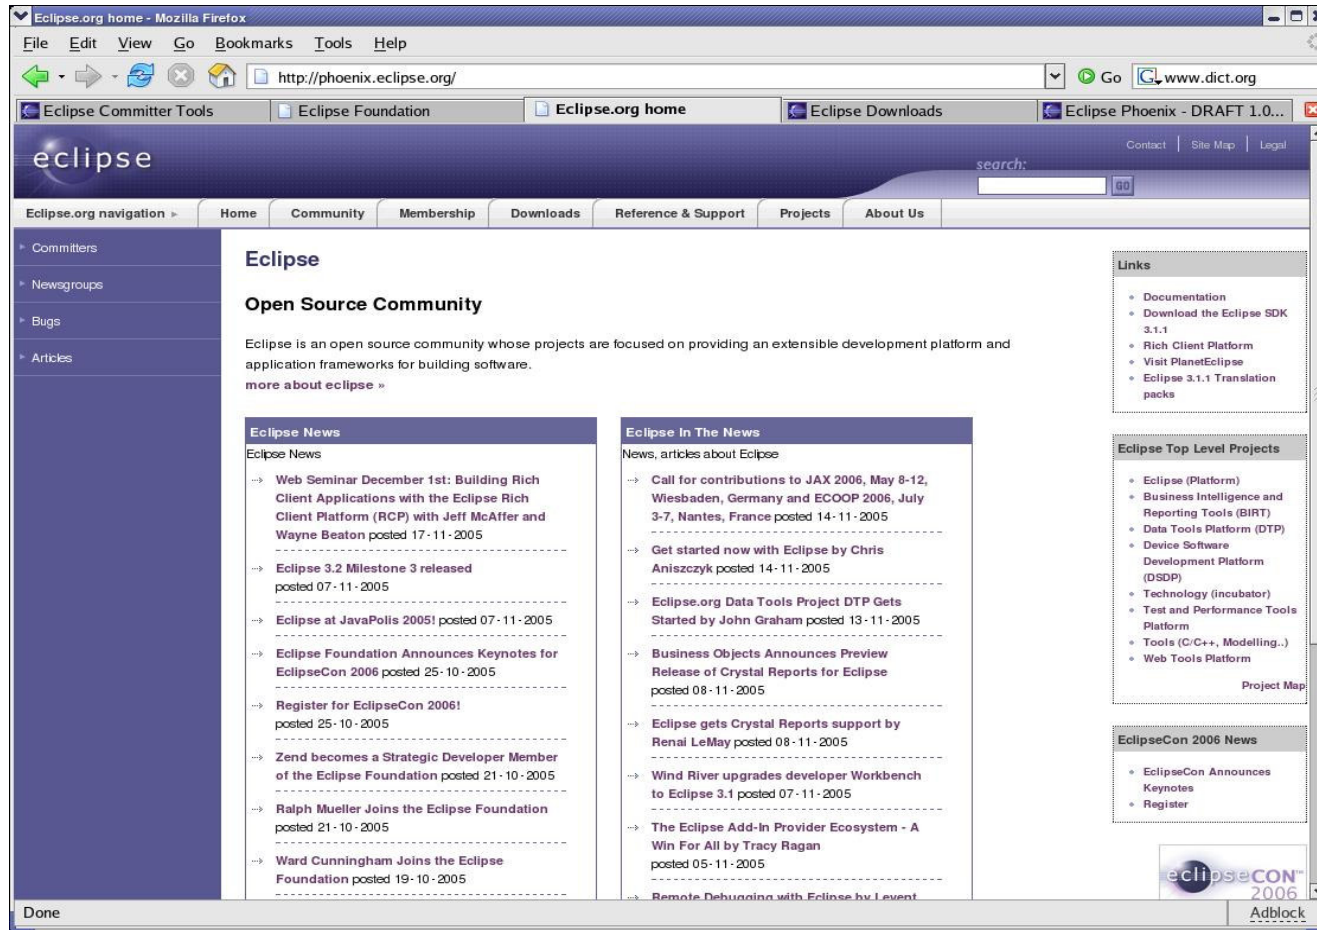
Eclipse.org home - Mozilla Firefox

File Edit View Go Bookmarks Tools Help

http://phoenix.eclipse.org/

Go www.dict.org

Eclipse Committer Tools | Eclipse Foundation | Eclipse.org home | Eclipse Downloads | Eclipse Phoenix - DRAFT 1.0...

eclipse

Contact | Site Map | Legal

search:

GO

Eclipse.org navigation ▸ | Home | Community | Membership | Downloads | Reference & Support | Projects | About Us

Committers

Newsgroups

Bugs

Articles

Eclipse

Open Source Community

Eclipse is an open source community whose projects are focused on providing an extensible development platform and application frameworks for building software.

more about eclipse »

Eclipse News

Eclipse News

Web Seminar December 1st: Building Rich Client Applications with the Eclipse Rich Client Platform (RCP) with Jeff McAffer and Wayne Beaton posted 17-11-2005

Eclipse 3.2 Milestone 3 released posted 07-11-2005

Eclipse at JavaPolis 2005! posted 07-11-2005

Eclipse Foundation Announces Keynotes for EclipseCon 2006 posted 25-10-2005

Register for EclipseCon 2006! posted 25-10-2005

Zend becomes a Strategic Developer Member of the Eclipse Foundation posted 21-10-2005

Ralph Mueller Joins the Eclipse Foundation posted 21-10-2005

Ward Cunningham Joins the Eclipse Foundation posted 19-10-2005

Eclipse In The News

News, articles about Eclipse

Call for contributions to JAX 2006, May 8-12, Wiesbaden, Germany and ECOOP 2006, July 3-7, Nantes, France posted 14-11-2005

Get started now with Eclipse by Chris Aniszczyk posted 14-11-2005

Eclipse.org Data Tools Project DTP Gets Started by John Graham posted 13-11-2005

Business Objects Announces Preview Release of Crystal Reports for Eclipse posted 08-11-2005

Eclipse gets Crystal Reports support by Renai LeMay posted 08-11-2005

Wind River upgrades developer Workbench to Eclipse 3.1 posted 07-11-2005

The Eclipse Add-In Provider Ecosystem - A Win For All by Tracy Ragan posted 05-11-2005

Remote Debugging with Eclipse by Levent

Links

Documentation
Download the Eclipse SDK 3.1.1
Rich Client Platform
Visit PlanetEclipse
Eclipse 3.1.1 Translation packs

Eclipse Top Level Projects

Eclipse (Platform)
Business Intelligence and Reporting Tools (BIRT)
Data Tools Platform (DTP)
Device Software Development Platform (DSDP)
Technology (incubator)
Test and Performance Tools Platform
Tools (C/C++, Modelling..)
Web Tools Platform

Project Map

EclipseCon 2006 News

EclipseCon Announces Keynotes
Register

eclipseCON 2006

Done

Adblock